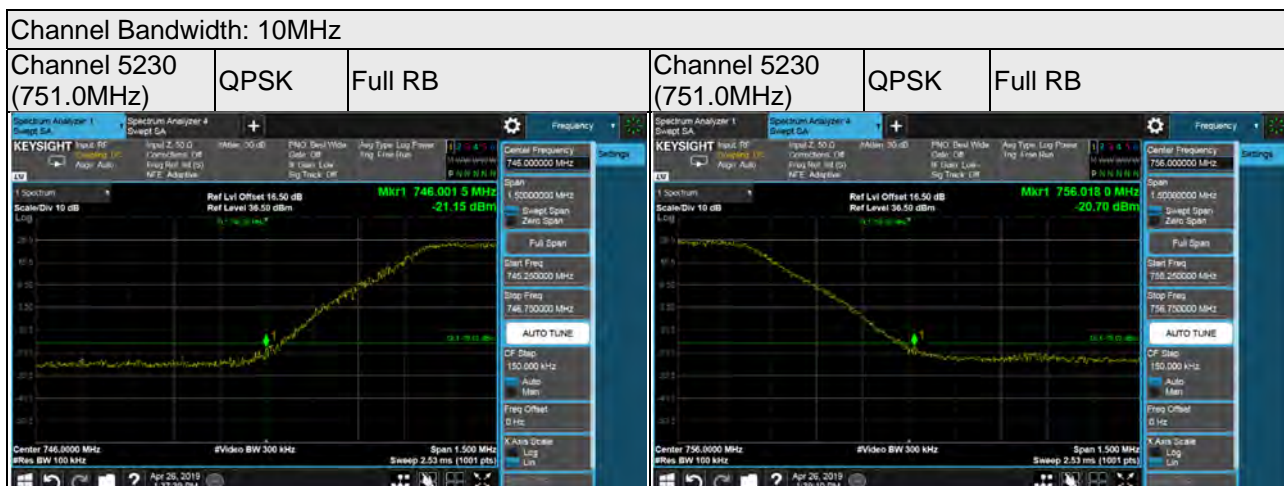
Channel Bandwidth: 10MHz

| Channel 5230 (751.0MHz) | QPSK | Full RB | Channel 5230 (751.0MHz) | QPSK | Full RB |
|---|---|---|---|---|---|

Spectrum Analyzer 1 Swept SA
Spectrum Analyzer 4 Swept SA
Frequency
KEYSIGHT
Settings
Center Frequency
746.000000 MHz
1 Spectrum
Scale/Div 10 dB
Log
Ref Lvl Offset 16.50 dB
Ref Level 36.50 dBm
Mkr1 746.001 5 MHz
-21.15 dBm
Span
1.500000 MHz
Swept Span
Zero Span
Full Span
Start Freq
745.250000 MHz
Stop Freq
746.750000 MHz
AUTO TUNE
CF Step
150.000 kHz
Auto
Man
Freq Offset
0 Hz
X Axis Scale
Log
Lin
Center 746.0000 MHz
#Res BW 100 kHz
#Video BW 300 kHz
Span 1.500 MHz
Sweep 2.53 ms (1001 pts)
Apr 26, 2019

Spectrum Analyzer 1 Swept SA
Spectrum Analyzer 4 Swept SA
Frequency
KEYSIGHT
Settings
Center Frequency
756.000000 MHz
1 Spectrum
Scale/Div 10 dB
Log
Ref Lvl Offset 16.50 dB
Ref Level 36.50 dBm
Mkr1 756.018 0 MHz
-20.70 dBm
Span
1.500000 MHz
Swept Span
Zero Span
Full Span
Start Freq
755.250000 MHz
Stop Freq
756.750000 MHz
AUTO TUNE
CF Step
150.000 kHz
Auto
Man
Freq Offset
0 Hz
X Axis Scale
Log
Lin
Center 756.0000 MHz
#Res BW 100 kHz
#Video BW 300 kHz
Span 1.500 MHz
Sweep 2.53 ms (1001 pts)
Apr 26, 2019